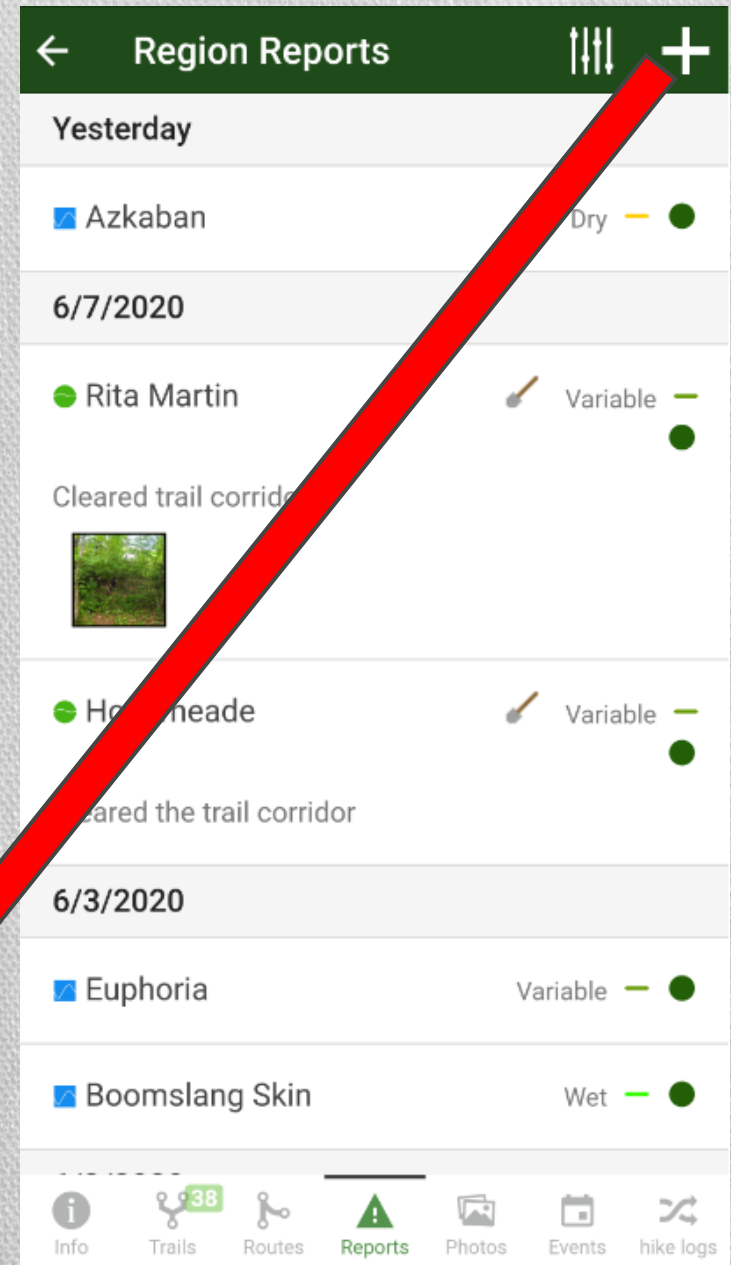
Region Reports

Yesterday

Azkaban Dry

6/7/2020

Rita Martin Variable

Cleared trail corrido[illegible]

Ho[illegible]meade Variable

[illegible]eared the trail corridor

6/3/2020

Euphoria Variable

Boomslang Skin Wet

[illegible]

Info
38
Trails
Routes
Reports
Photos
Events
hike logs